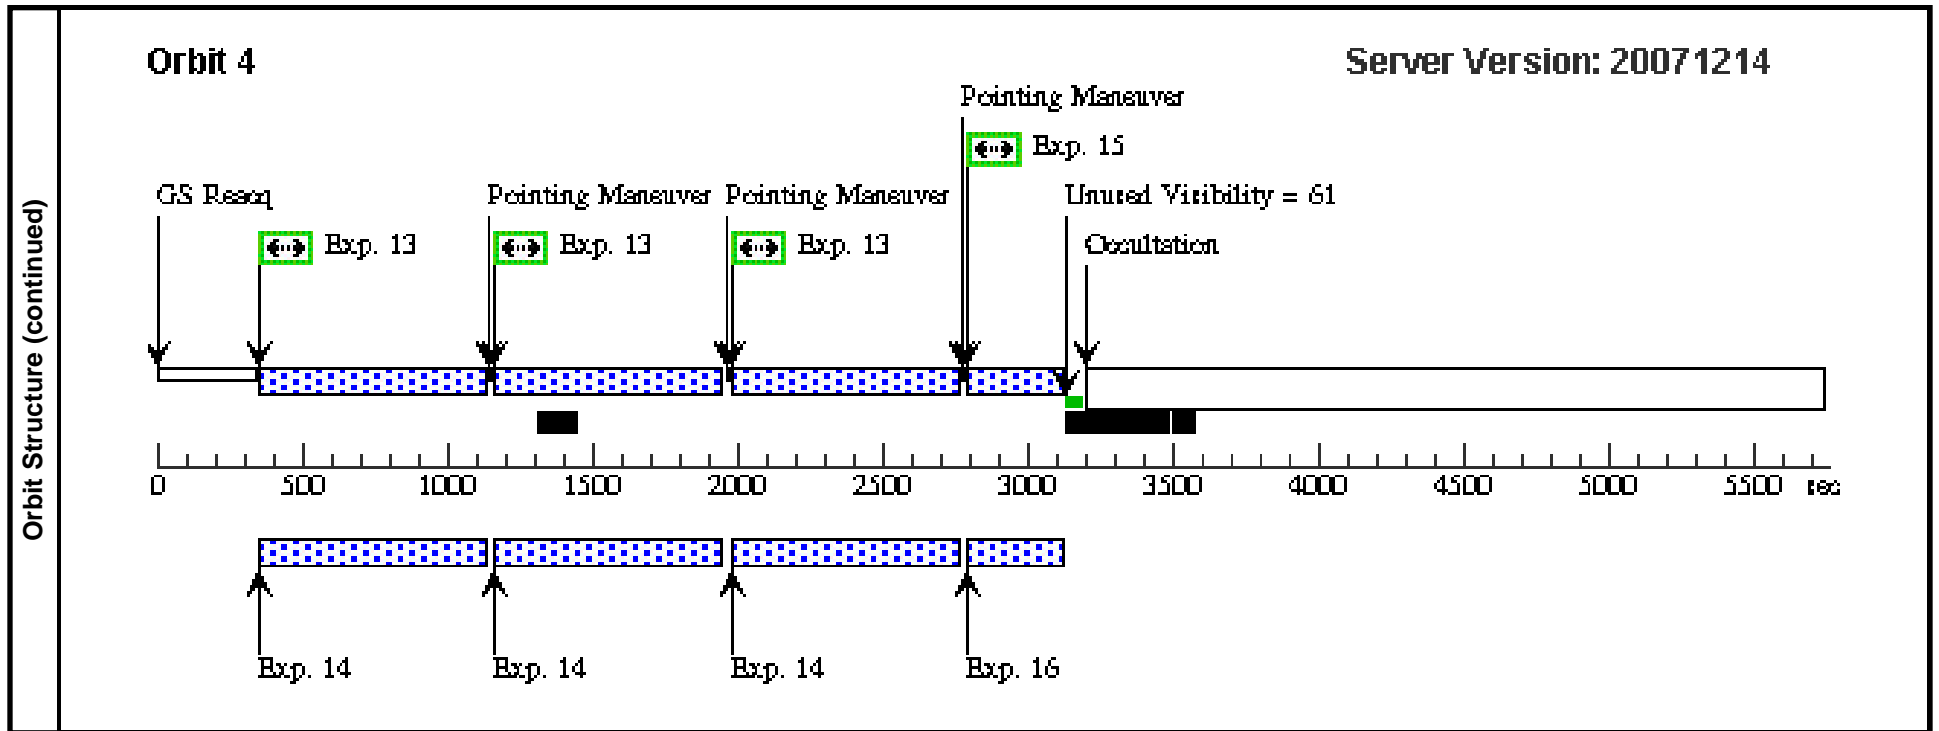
Orbit Structure (continued)

Orbit 4

Server Version: 20071214

Pointing Maneuver

Exp. 15

GS Reacq

Pointing Maneuver

Pointing Maneuver

Unused Visibility = 61

Exp. 13

Exp. 13

Exp. 13

Occultation

0 500 1000 1500 2000 2500 3000 3500 4000 4500 5000 5500 sec

Exp. 14

Exp. 14

Exp. 14

Exp. 16